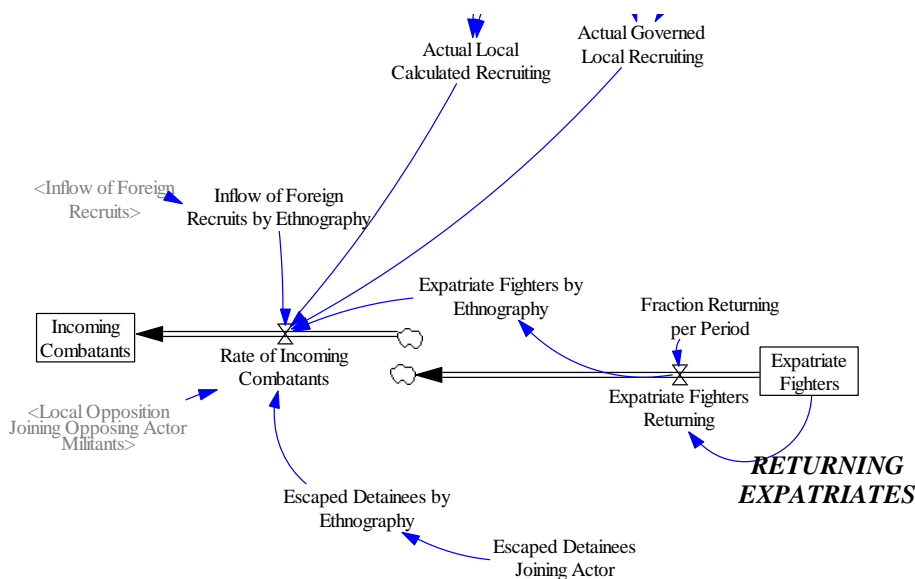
Actual Local Calculated Recruiting

Actual Governed Local Recruiting

<Inflow of Foreign Recruits>

Inflow of Foreign Recruits by Ethnography

Expatriate Fighters by Ethnography

Fraction Returning per Period

Incoming Combatants

Rate of Incoming Combatants

Expatriate Fighters

Expatriate Fighters Returning

<Local Opposition Joining Opposing Actor Militants>

RETURNING EXPATRIATES

Escaped Detainees by Ethnography

Escaped Detainees Joining Actor